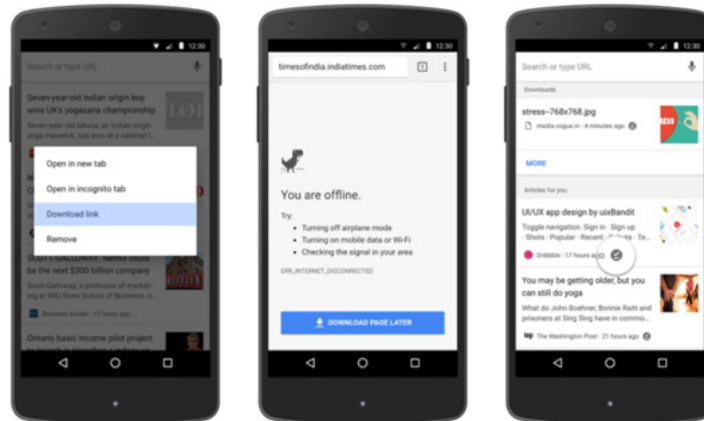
12:30

Search or type URL

Seven-year-old Indian origin boy wins UK's yogasana championship

Seven-year-old Indian origin yoga maverick, has won a gold

TOI

Open in new tab

Open in incognito tab

Download link

Remove

Scott Galloway: 4 companies could be the next $300 billion company

Scott Galloway, a professor of marketing at NYU Stern School of Business, r...

Business Insider · 12 hours ago

Ontario basic income pilot project

12:30

timesofindia.indiatimes.com

1

You are offline.

Try:

• Turning off airplane mode
• Turning on mobile data or Wi-Fi
• Checking the signal in your area

ERR_INTERNET_DISCONNECTED

DOWNLOAD PAGE LATER

12:30

Search or type URL

Downloads

stress-768x768.jpg

media.vogue.in · 4 minutes ago

MORE

Articles for you

UI/UX app design by uixBandit

Toggle navigation. Sign in · Sign up · Shots · Popular · Recent · Debuts · Te...

Dribbble · 17 hours ago

You may be getting older, but you can still do yoga

What do John Boehner, Bonnie Raitt and prisoners at Sing Sing have in common...

The Washington Post · 21 hours ago